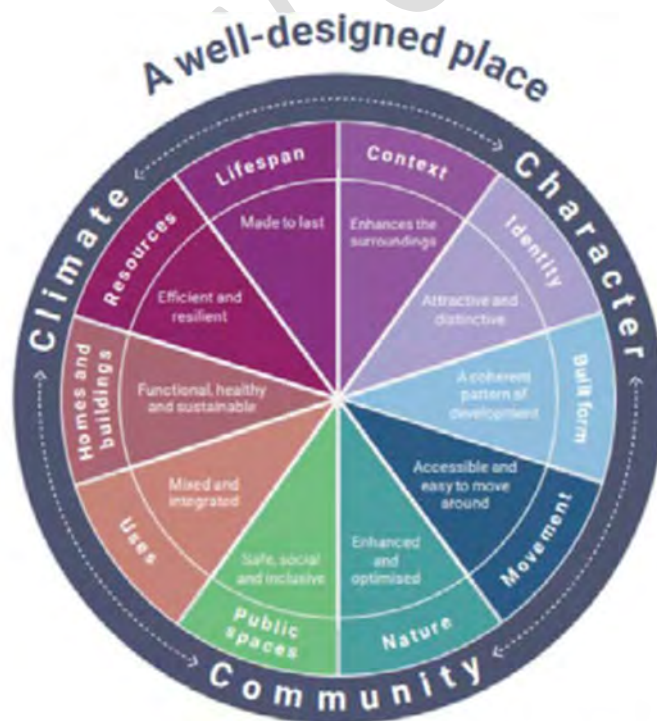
A well-designed place

Character

Context
Enhances the surroundings

Identity
Attractive and distinctive

Built form
A coherent pattern of development

Movement
Accessible and easy to move around

Nature
Enhanced and optimised

Community

Public spaces
Safe, social and inclusive

Uses
Mixed and integrated

Homes and buildings
Functional, healthy and sustainable

Resources
Efficient and resilient

Lifespan
Made to last

Climate